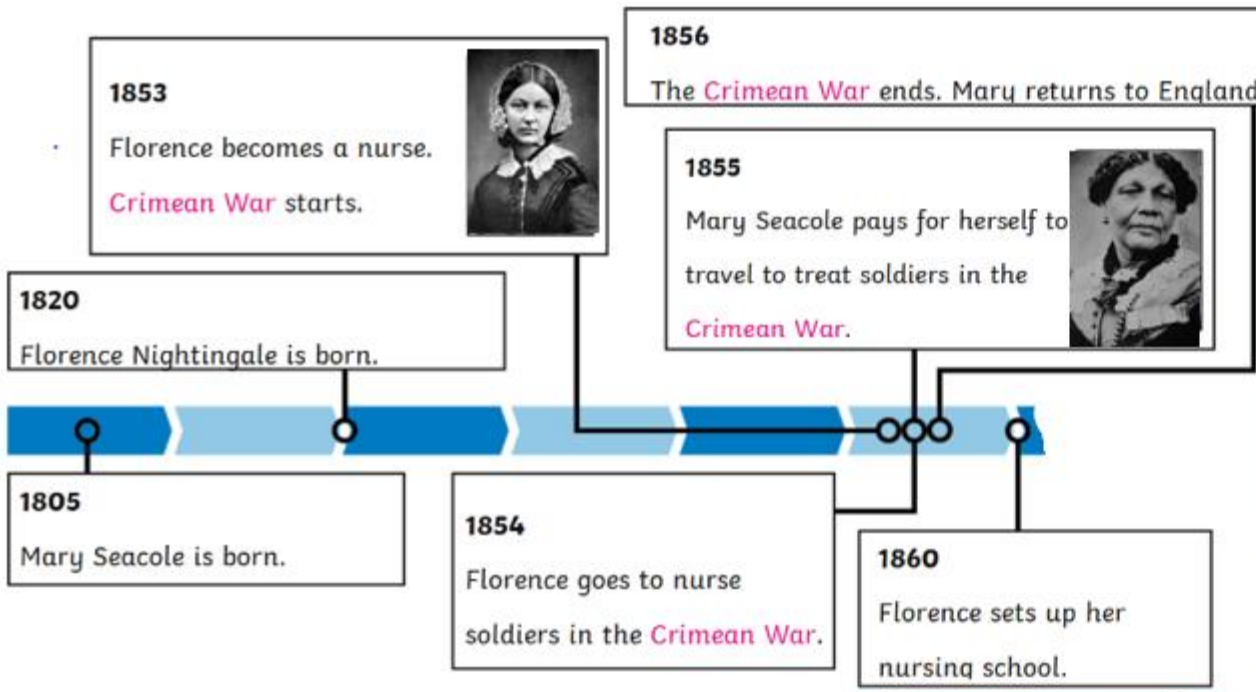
1853
Florence becomes a nurse.
Crimean War starts.

1856
The Crimean War ends. Mary returns to England

1855
Mary Seacole pays for herself to travel to treat soldiers in the Crimean War.

1820
Florence Nightingale is born.

1805
Mary Seacole is born.

1854
Florence goes to nurse soldiers in the Crimean War.

1860
Florence sets up her nursing school.